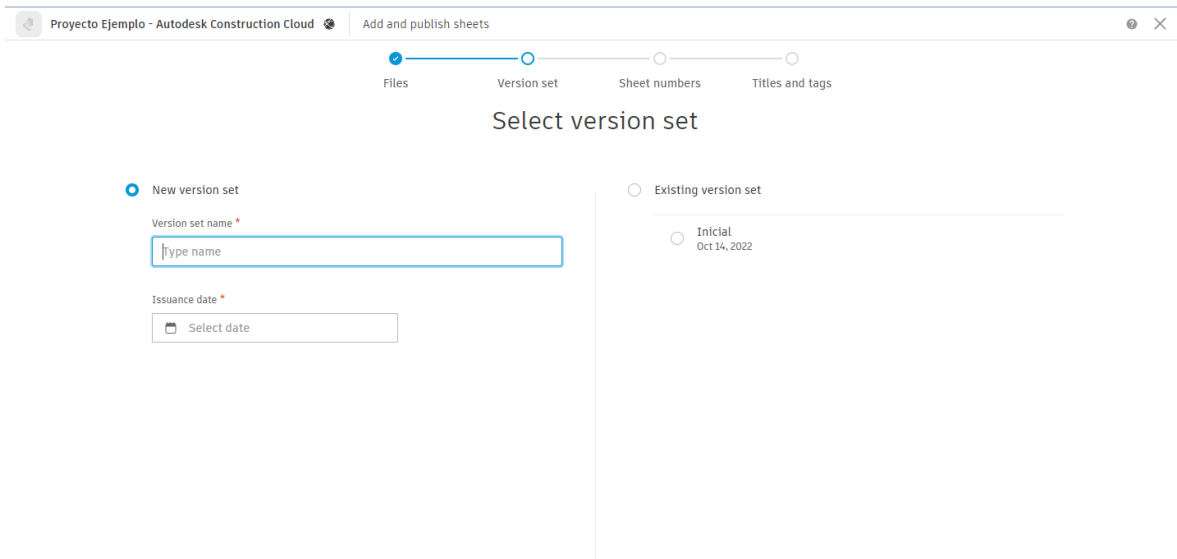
Proyecto Ejemplo - Autodesk Construction Cloud

Add and publish sheets

Files

Version set

Sheet numbers

Titles and tags

Select version set

New version set

Version set name *

Type name

Issuance date *

Select date

Existing version set

Inicial
Oct 14, 2022